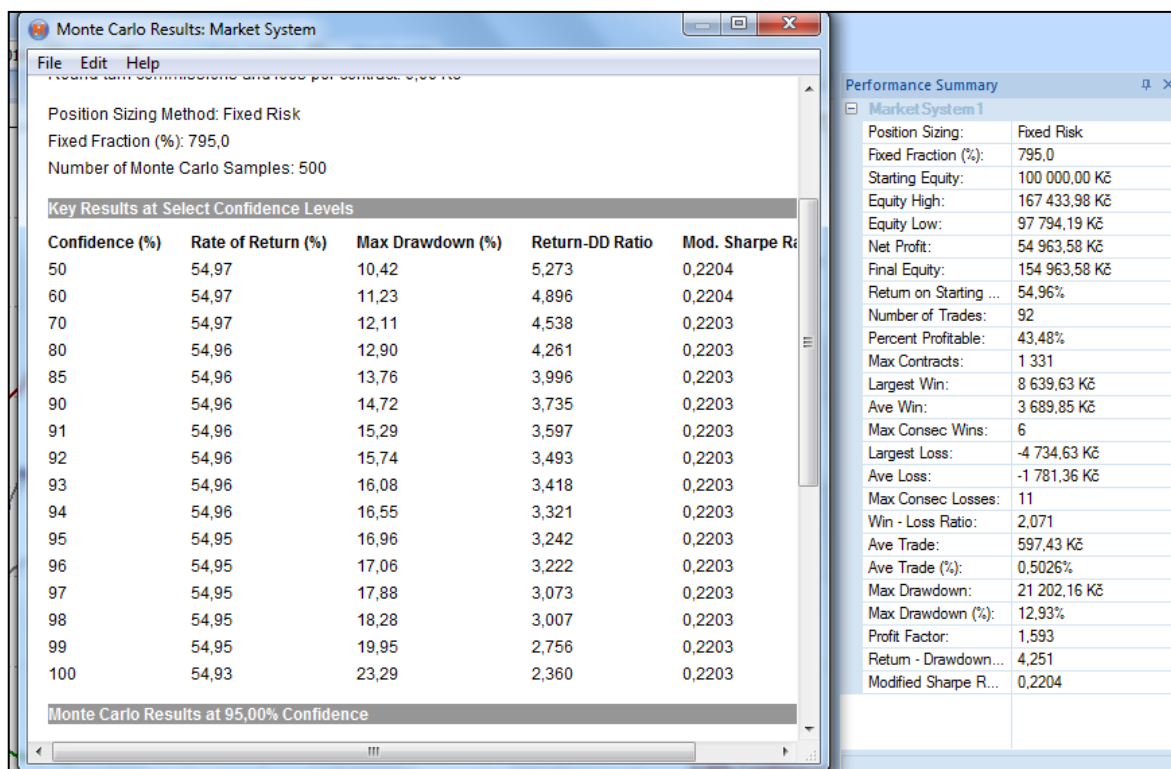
Monte Carlo Results: Market System

File Edit Help

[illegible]

Position Sizing Method: Fixed Risk
Fixed Fraction (%): 795,0
Number of Monte Carlo Samples: 500

Key Results at Select Confidence Levels

| Confidence (%) | Rate of Return (%) | Max Drawdown (%) | Return-DD Ratio | Mod. Sharpe Ra |
|---|---|---|---|---|
| 50 | 54,97 | 10,42 | 5,273 | 0,2204 |
| 60 | 54,97 | 11,23 | 4,896 | 0,2204 |
| 70 | 54,97 | 12,11 | 4,538 | 0,2203 |
| 80 | 54,96 | 12,90 | 4,261 | 0,2203 |
| 85 | 54,96 | 13,76 | 3,996 | 0,2203 |
| 90 | 54,96 | 14,72 | 3,735 | 0,2203 |
| 91 | 54,96 | 15,29 | 3,597 | 0,2203 |
| 92 | 54,96 | 15,74 | 3,493 | 0,2203 |
| 93 | 54,96 | 16,08 | 3,418 | 0,2203 |
| 94 | 54,96 | 16,55 | 3,321 | 0,2203 |
| 95 | 54,95 | 16,96 | 3,242 | 0,2203 |
| 96 | 54,95 | 17,06 | 3,222 | 0,2203 |
| 97 | 54,95 | 17,88 | 3,073 | 0,2203 |
| 98 | 54,95 | 18,28 | 3,007 | 0,2203 |
| 99 | 54,95 | 19,95 | 2,756 | 0,2203 |
| 100 | 54,93 | 23,29 | 2,360 | 0,2203 |

Monte Carlo Results at 95,00% Confidence

Performance Summary

Market System 1

| | |
|---|---|
| Position Sizing: | Fixed Risk |
| Fixed Fraction (%): | 795,0 |
| Starting Equity: | 100 000,00 Kč |
| Equity High: | 167 433,98 Kč |
| Equity Low: | 97 794,19 Kč |
| Net Profit: | 54 963,58 Kč |
| Final Equity: | 154 963,58 Kč |
| Return on Starting ... | 54,96% |
| Number of Trades: | 92 |
| Percent Profitable: | 43,48% |
| Max Contracts: | 1 331 |
| Largest Win: | 8 639,63 Kč |
| Ave Win: | 3 689,85 Kč |
| Max Consec Wins: | 6 |
| Largest Loss: | -4 734,63 Kč |
| Ave Loss: | -1 781,36 Kč |
| Max Consec Losses: | 11 |
| Win - Loss Ratio: | 2,071 |
| Ave Trade: | 597,43 Kč |
| Ave Trade (%): | 0,5026% |
| Max Drawdown: | 21 202,16 Kč |
| Max Drawdown (%): | 12,93% |
| Profit Factor: | 1,593 |
| Return - Drawdown... | 4,251 |
| Modified Sharpe R... | 0,2204 |